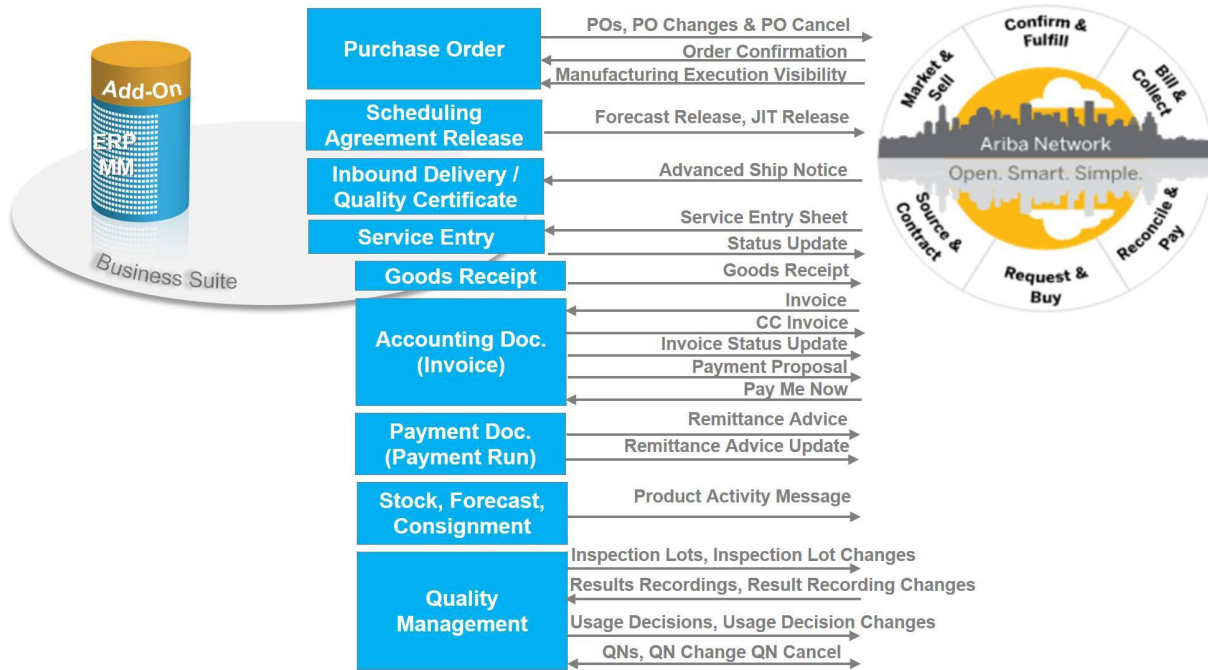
Add-On
ERP
MM
Business Suite

Purchase Order
POs, PO Changes & PO Cancel
Order Confirmation
Manufacturing Execution Visibility

Scheduling Agreement Release
Forecast Release, JIT Release

Inbound Delivery / Quality Certificate
Advanced Ship Notice

Service Entry
Service Entry Sheet
Status Update

Goods Receipt
Goods Receipt

Accounting Doc. (Invoice)
Invoice
CC Invoice
Invoice Status Update
Payment Proposal
Pay Me Now

Payment Doc. (Payment Run)
Remittance Advice
Remittance Advice Update

Stock, Forecast, Consignment
Product Activity Message

Quality Management
Inspection Lots, Inspection Lot Changes
Results Recordings, Result Recording Changes
Usage Decisions, Usage Decision Changes
QNs, QN Change QN Cancel

Confirm & Fulfill
Bill & Collect
Reconcile & Pay
Request & Buy
Source & Contract
Market & Sell
Ariba Network
Open. Smart. Simple.